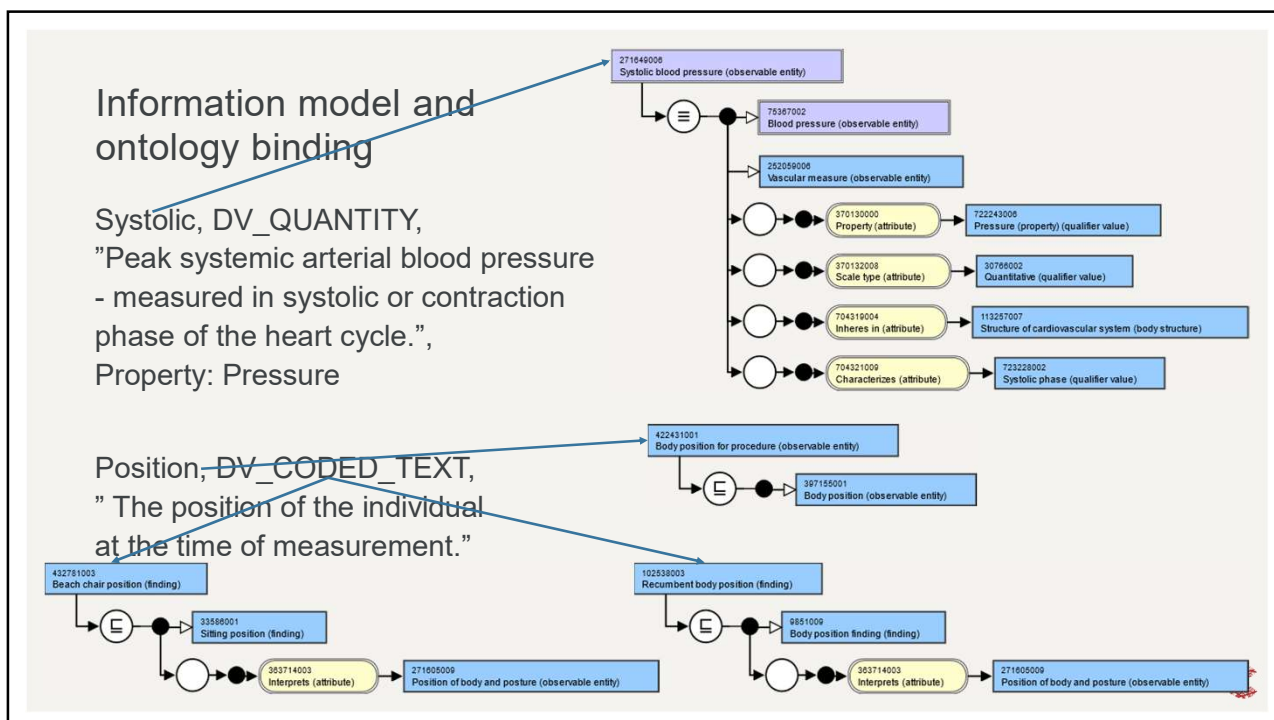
Information model and ontology binding

Systolic, DV_QUANTITY, "Peak systemic arterial blood pressure - measured in systolic or contraction phase of the heart cycle.", Property: Pressure

Position, DV_CODED_TEXT, " The position of the individual at the time of measurement."

271649006
Systolic blood pressure (observable entity)

$\equiv$

75367002
Blood pressure (observable entity)

252059006
Vascular measure (observable entity)

370130000
Property (attribute)

722243006
Pressure (property) (qualifier value)

370132008
Scale type (attribute)

30766002
Quantitative (qualifier value)

704319004
Inheres in (attribute)

113257007
Structure of cardiovascular system (body structure)

704321009
Characterizes (attribute)

723228002
Systolic phase (qualifier value)

422431001
Body position for procedure (observable entity)

$\sqsubseteq$

397155001
Body position (observable entity)

432781003
Beach chair position (finding)

$\sqsubseteq$

33586001
Sitting position (finding)

363714003
Interprets (attribute)

271605009
Position of body and posture (observable entity)

102538003
Recumbent body position (finding)

$\sqsubseteq$

9851009
Body position finding (finding)

363714003
Interprets (attribute)

271605009
Position of body and posture (observable entity)